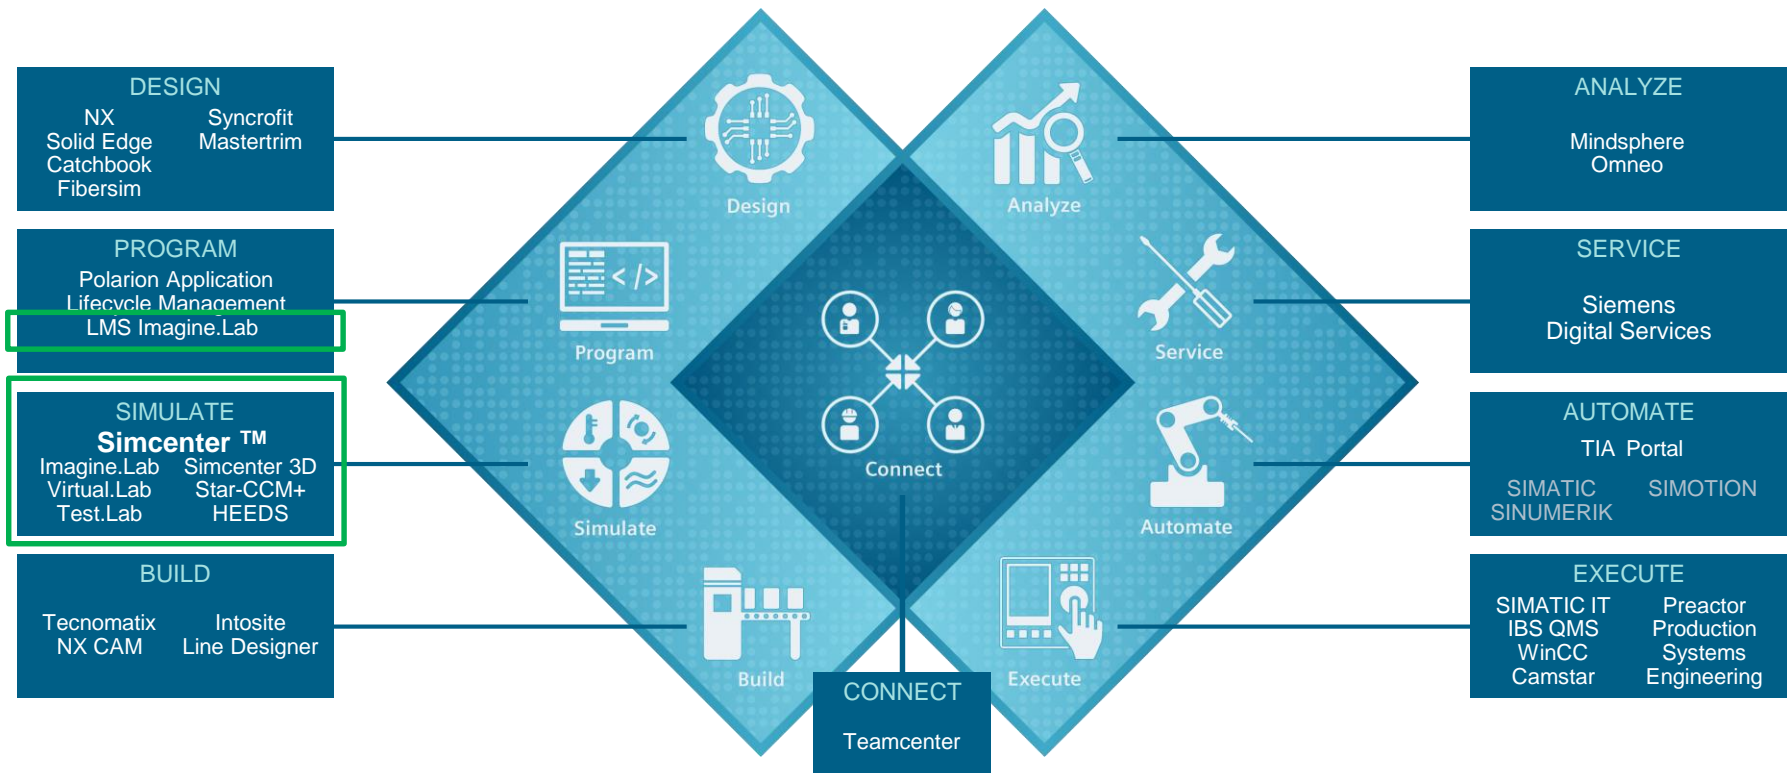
DESIGN
NX
Solid Edge
Catchbook
Fibersim
Syncrofit
Mastertrim

PROGRAM
Polarion Application Lifecycle Management
LMS Imagine.Lab

SIMULATE
Simcenter ™
Imagine.Lab
Virtual.Lab
Test.Lab
Simcenter 3D
Star-CCM+
HEEDS

BUILD
Tecnomatix
NX CAM
Intosite
Line Designer

Design
Program
Simulate
Build
Connect
Analyze
Service
Automate
Execute

CONNECT
Teamcenter

ANALYZE
Mindsphere
Omneo

SERVICE
Siemens
Digital Services

AUTOMATE
TIA Portal
SIMATIC
SINUMERIK
SIMOTION

EXECUTE
SIMATIC IT
IBS QMS
WinCC
Camstar
Preactor
Production
Systems
Engineering